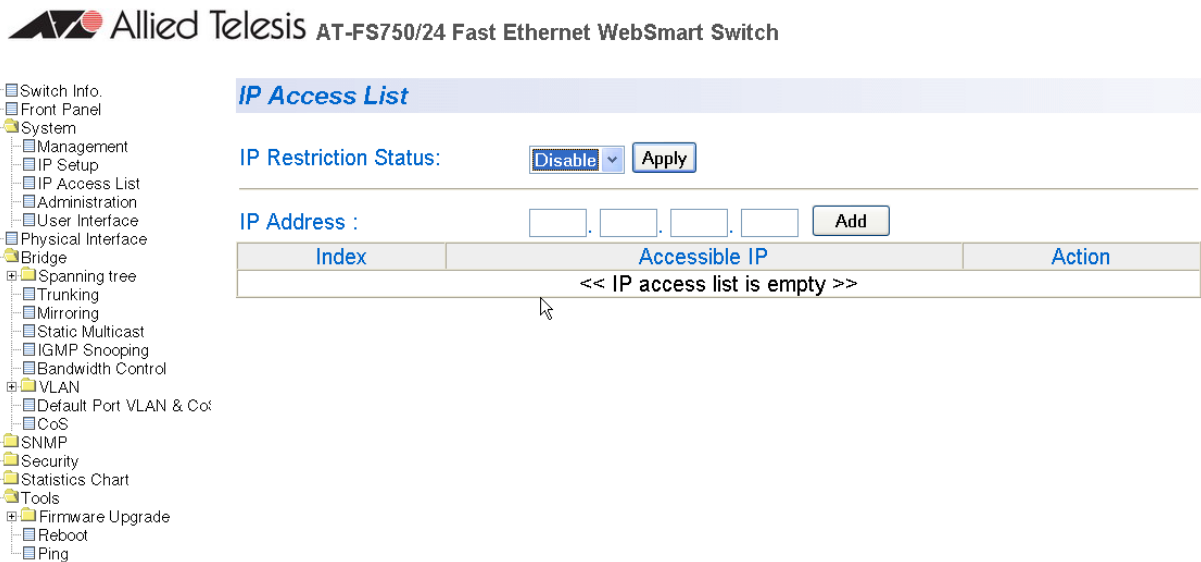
Allied Telesis AT-FS750/24 Fast Ethernet WebSmart Switch

Switch Info.
Front Panel
System
Management
IP Setup
IP Access List
Administration
User Interface
Physical Interface
Bridge
Spanning tree
Trunking
Mirroring
Static Multicast
IGMP Snooping
Bandwidth Control
VLAN
Default Port VLAN & Co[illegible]
CoS
SNMP
Security
Statistics Chart
Tools
Firmware Upgrade
Reboot
Ping

IP Access List

IP Restriction Status: Disable Apply

IP Address : . . . Add

| Index | Accessible IP | Action |
|---|---|---|
| << IP access list is empty >> | | |